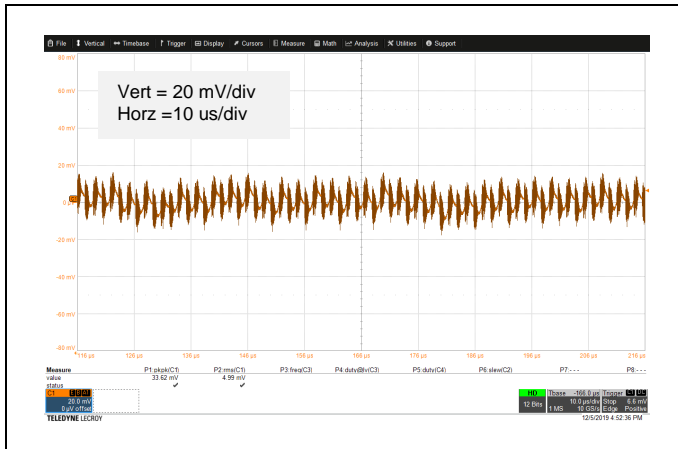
File | Vertical | Timebase | Trigger | Display | Cursors | Measure | Math | Analysis | Utilities | Support

80 mV
60 mV
40 mV
20 mV
0
-20 mV
-40 mV
-60 mV
-80 mV

Vert = 20 mV/div
Horz =10 us/div

116 µs 126 µs 136 µs 146 µs 156 µs 166 µs 176 µs 186 µs 196 µs 206 µs 216 µs

| Measure | P1:pkpk(C1) | P2:rms(C1) | P3:freq(C3) | P4:duty(C3) | P5:duty(C4) | P6:slew(C2) | P7:--- | P8:--- |
|---|---|---|---|---|---|---|---|---|
| value | 33.62 mV | 4.99 mV | | | | | | |
| status | ✔ | ✔ | | | | | | |

C1 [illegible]
20.0 mV
0 µV offset

HD
12 Bits

Tbase -166.0 µs
10.0 µs/div
1 MS 10 GS/s

Trigger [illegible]
Stop 6.6 mV
Edge Positive

TELEDYNE LECROY
12/5/2019 4:52:36 PM